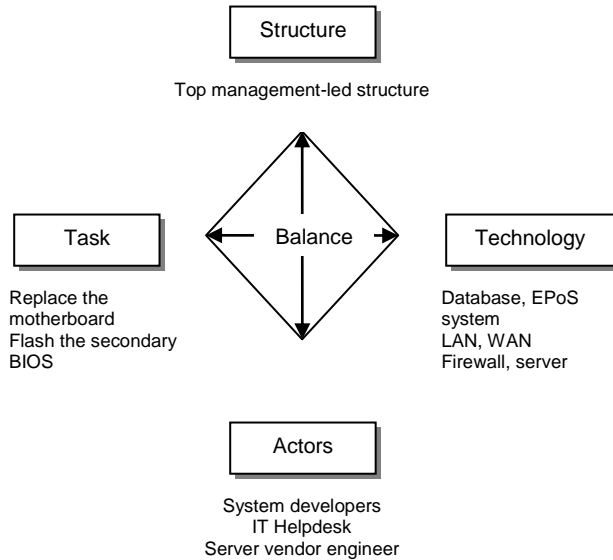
Structure

Top management-led structure

Task

Balance

Technology

Replace the motherboard
Flash the secondary BIOS

Database, EPoS system
LAN, WAN
Firewall, server

Actors

System developers
IT Helpdesk
Server vendor engineer